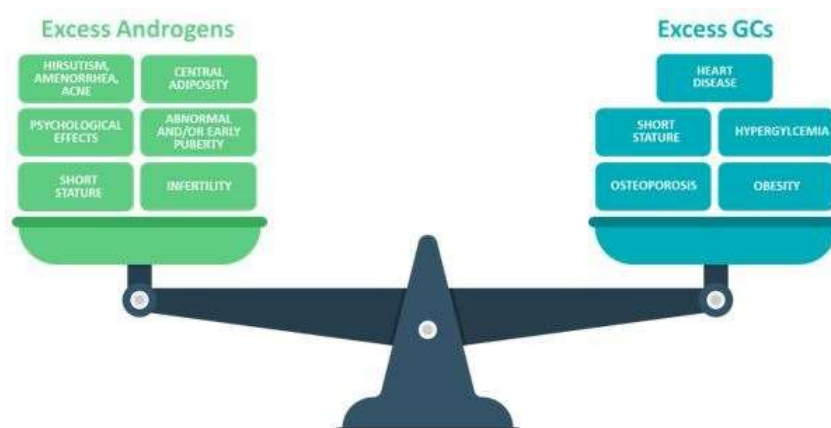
Excess Androgens

HIRSUTISM, AMENORRHEA, ACNE

CENTRAL ADIPOSITY

PSYCHOLOGICAL EFFECTS

ABNORMAL AND/OR EARLY PUBERTY

SHORT STATURE

INFERTILITY

Excess GCs

HEART DISEASE

SHORT STATURE

HYPERGLYCEMIA

OSTEOPOROSIS

OBESITY